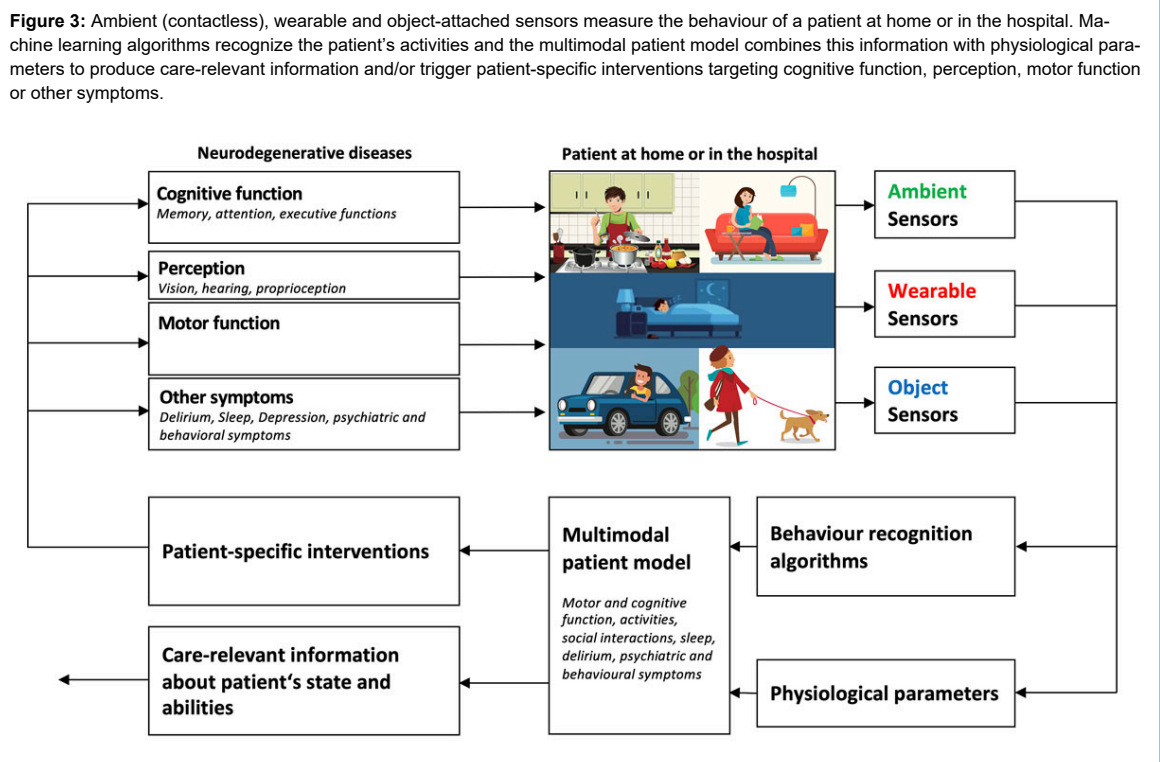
**Figure 3:** Ambient (contactless), wearable and object-attached sensors measure the behaviour of a patient at home or in the hospital. Machine learning algorithms recognize the patient's activities and the multimodal patient model combines this information with physiological parameters to produce care-relevant information and/or trigger patient-specific interventions targeting cognitive function, perception, motor function or other symptoms.

Neurodegenerative diseases

Cognitive function
Memory, attention, executive functions

Perception
Vision, hearing, proprioception

Motor function

Other symptoms
Delirium, Sleep, Depression, psychiatric and behavioral symptoms

Patient at home or in the hospital

Ambient Sensors

Wearable Sensors

Object Sensors

Patient-specific interventions

Multimodal patient model

Motor and cognitive function, activities, social interactions, sleep, delirium, psychiatric and behavioural symptoms

Behaviour recognition algorithms

Care-relevant information about patient's state and abilities

Physiological parameters